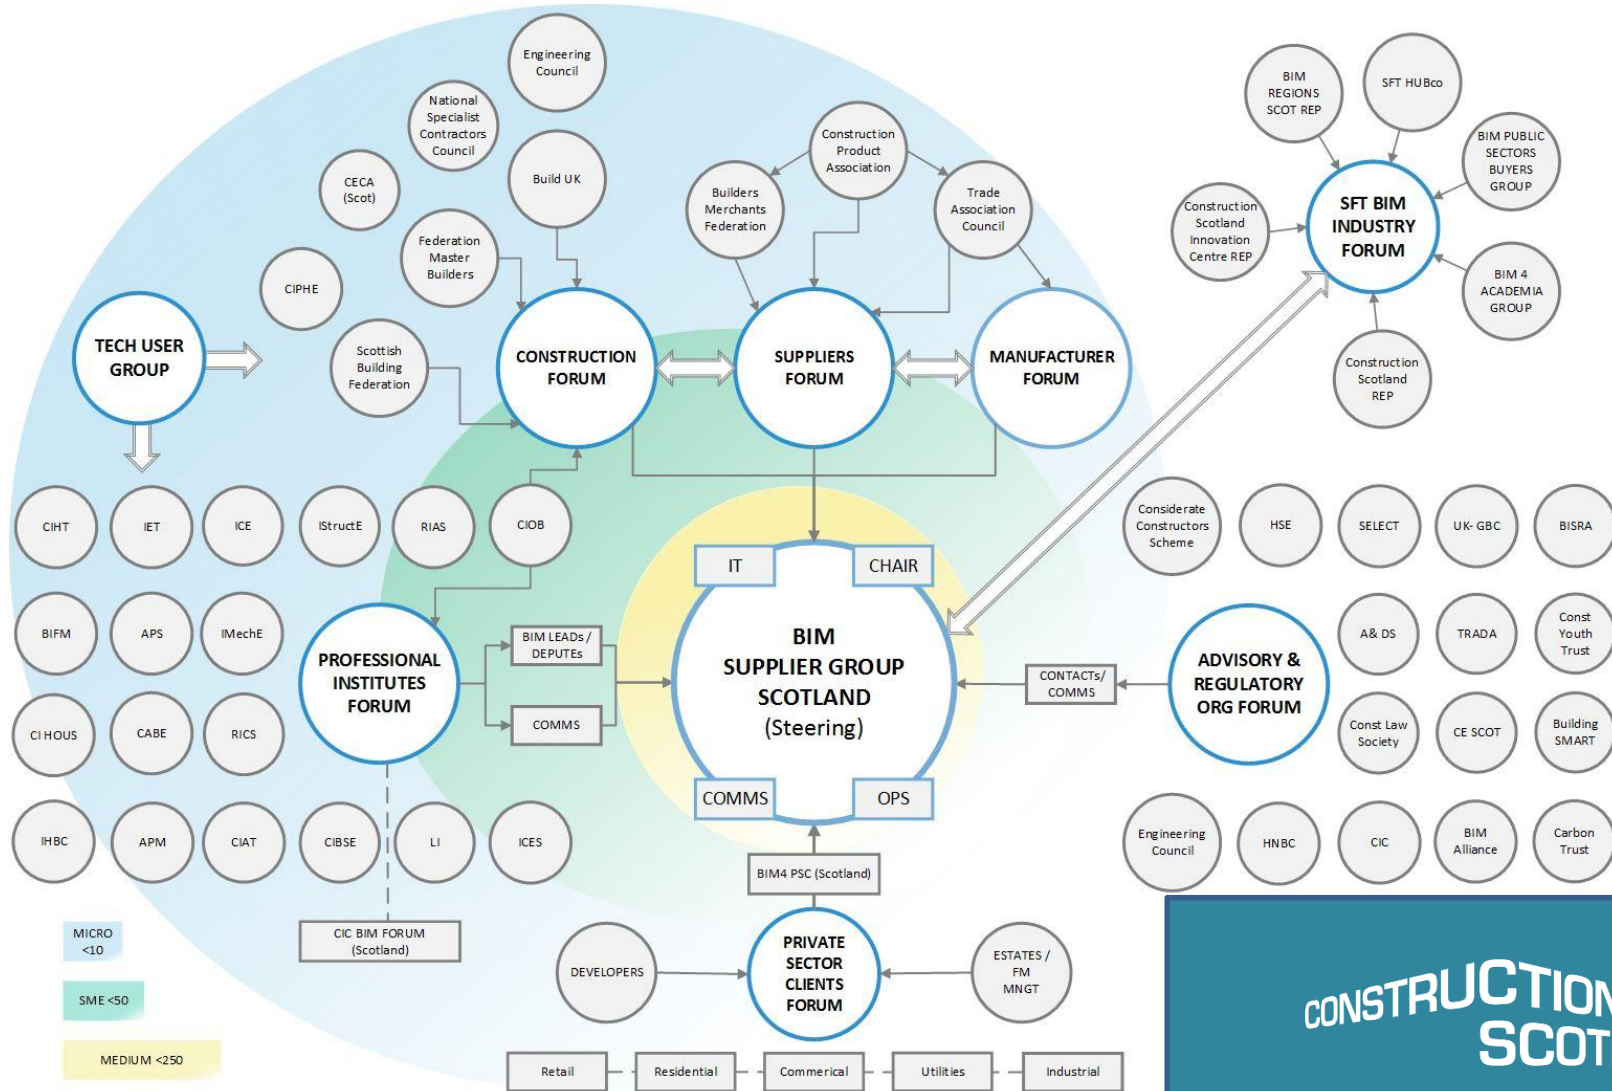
Engineering Council

National Specialist Contractors Council

CECA (Scot)

Build UK

Construction Product Association

Builders Merchants Federation

Trade Association Council

Federation Master Builders

CIPHE

Scottish Building Federation

TECH USER GROUP

CONSTRUCTION FORUM

SUPPLIERS FORUM

MANUFACTURER FORUM

BIM REGIONS SCOT REP

SFT HUBco

BIM PUBLIC SECTORS BUYERS GROUP

Construction Scotland Innovation Centre REP

SFT BIM INDUSTRY FORUM

BIM 4 ACADEMIA GROUP

Construction Scotland REP

CIHT

IET

ICE

IStructE

RIAS

CIOB

Considerate Constructors Scheme

HSE

SELECT

UK- GBC

BISRA

IT

CHAIR

BIFM

APS

IMechE

PROFESSIONAL INSTITUTES FORUM

BIM LEADs / DEPUTEs

COMMS

BIM SUPPLIER GROUP SCOTLAND (Steering)

CONTACTS/ COMMS

ADVISORY & REGULATORY ORG FORUM

A& DS

TRADA

Const Youth Trust

CI HOUS

CABE

RICS

Const Law Society

CE SCOT

Building SMART

COMMS

OPS

IHBC

APM

CIAT

CIBSE

LI

ICES

Engineering Council

HNBC

CIC

BIM Alliance

Carbon Trust

BIM4 PSC (Scotland)

MICRO <10

CIC BIM FORUM (Scotland)

SME <50

DEVELOPERS

PRIVATE SECTOR CLIENTS FORUM

ESTATES / FM MNGT

MEDIUM <250

Retail

Residential

Commerical

Utilities

Industrial

CONSTRUCTION SCOT